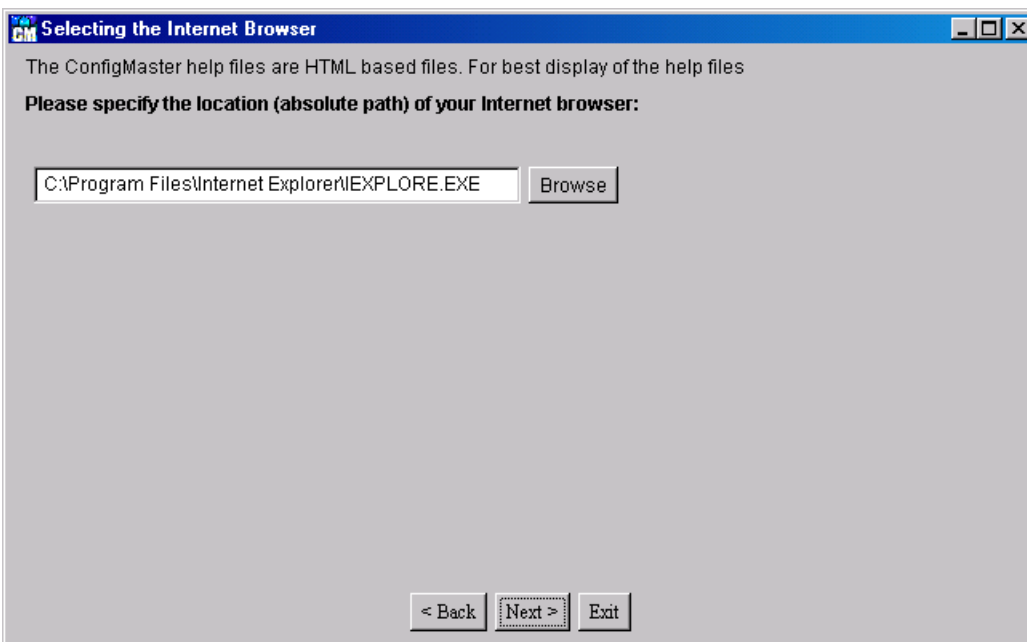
CM Selecting the Internet Browser

The ConfigMaster help files are HTML based files. For best display of the help files

**Please specify the location (absolute path) of your Internet browser:**

C:\Program Files\Internet Explorer\IEXPLORE.EXE

Browse

< Back
Next >
Exit